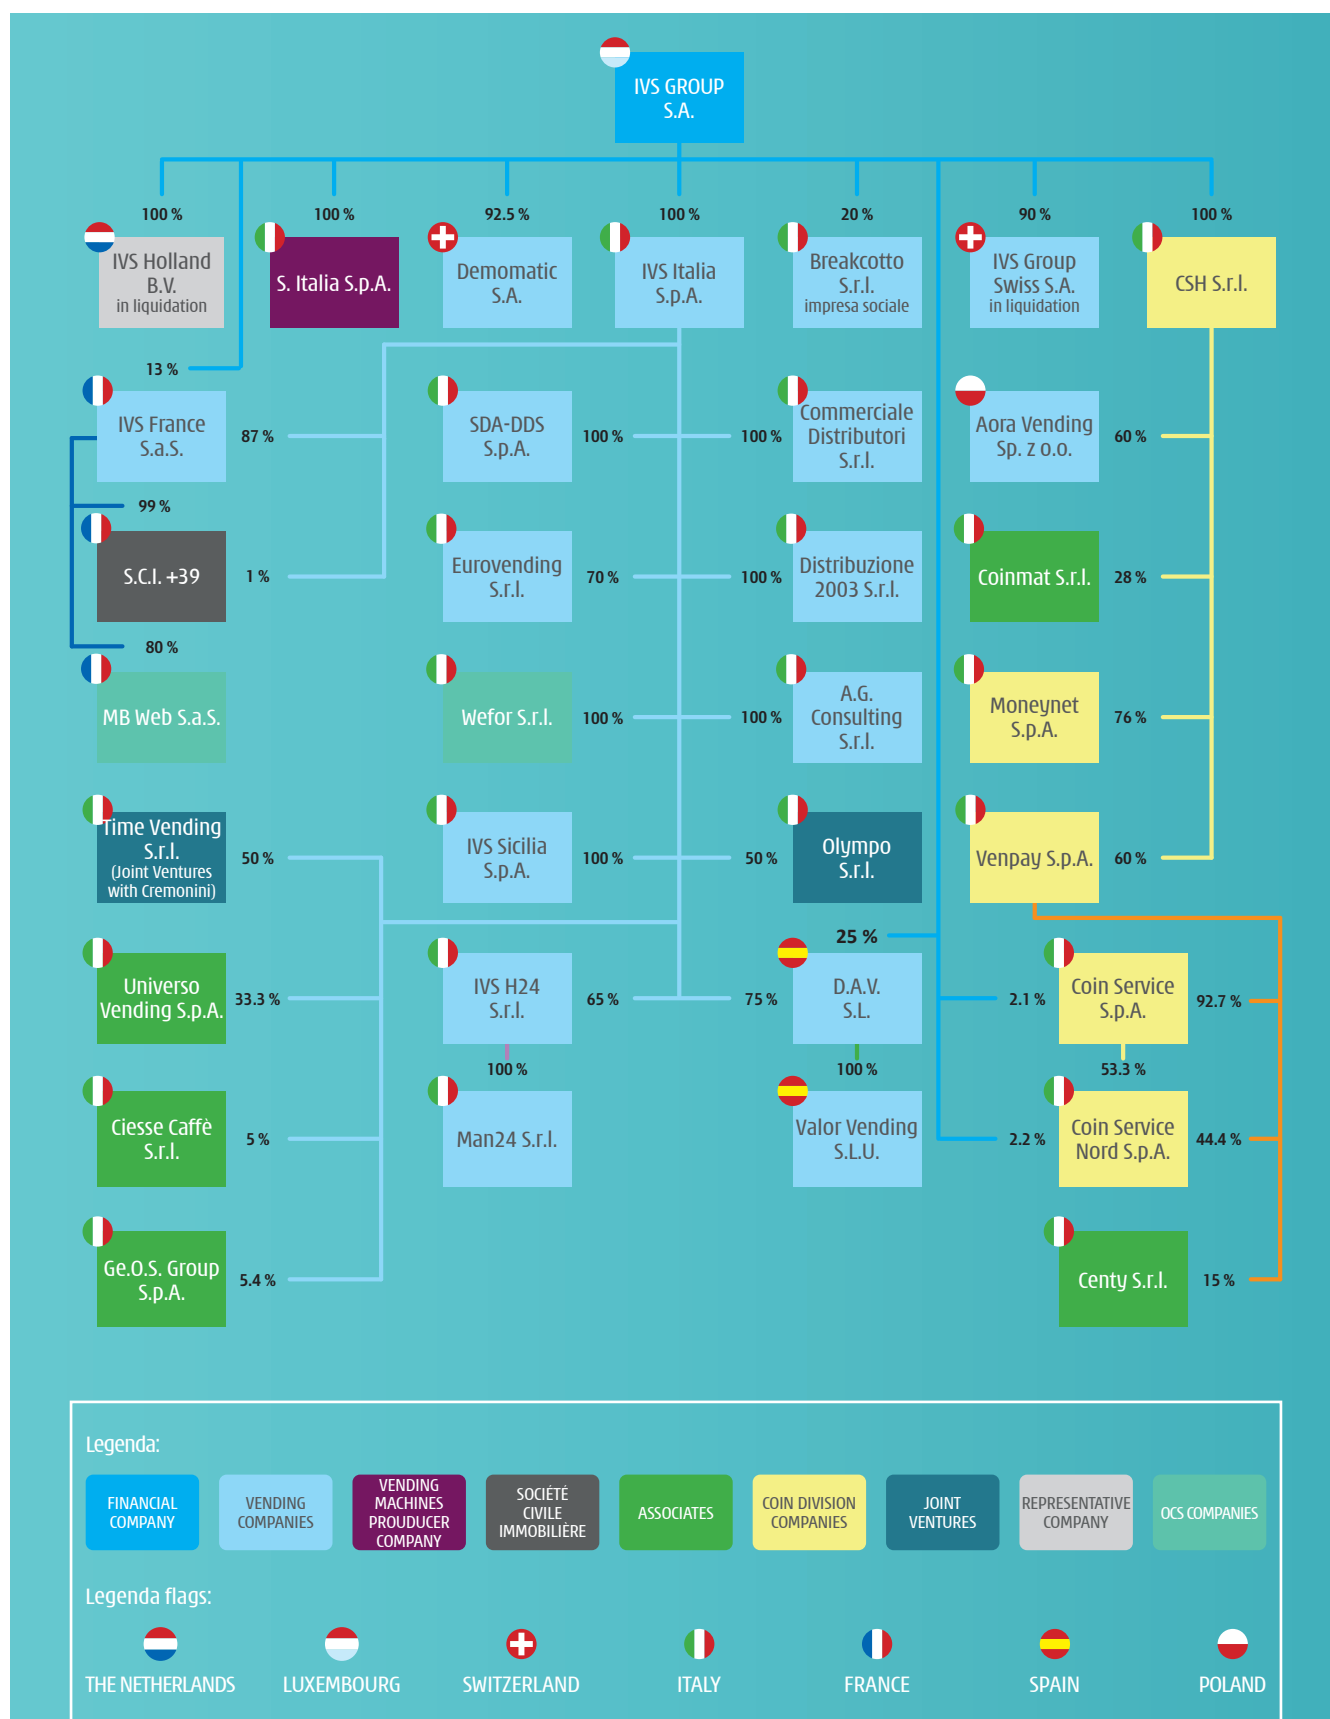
IVS GROUP S.A.

100 %
IVS Holland B.V.
in liquidation

100 %
S. Italia S.p.A.

92.5 %
Demomatic S.A.

100 %
IVS Italia S.p.A.

20 %
Breakcotto S.r.l.
impresa sociale

90 %
IVS Group Swiss S.A.
in liquidation

100 %
CSH S.r.l.

13 %
IVS France S.a.S.
87 %

SDA-DDS S.p.A.
100 %
100 %
Commerciale Distributori S.r.l.

Aora Vending Sp. z o.o.
60 %

99 %
S.C.I. +39
1 %

Eurovending S.r.l.
70 %
100 %
Distribuzione 2003 S.r.l.

Coinmat S.r.l.
28 %

80 %
MB Web S.a.S.

Wefor S.r.l.
100 %
100 %
A.G. Consulting S.r.l.

Moneynet S.p.A.
76 %

Time Vending S.r.l.
(Joint Ventures with Cremonini)
50 %

IVS Sicilia S.p.A.
100 %
50 %
Olympo S.r.l.

Venpay S.p.A.
60 %

25 %

Universo Vending S.p.A.
33.3 %

IVS H24 S.r.l.
65 %
75 %
D.A.V. S.L.

2.1 %
Coin Service S.p.A.
92.7 %

100 %
Man24 S.r.l.

100 %
Valor Vending S.L.U.

53.3 %
2.2 %
Coin Service Nord S.p.A.
44.4 %

Ciesse Caffè S.r.l.
5 %

Ge.O.S. Group S.p.A.
5.4 %

Centy S.r.l.
15 %

Legenda:
FINANCIAL COMPANY
VENDING COMPANIES
VENDING MACHINES PROUDUCER COMPANY
SOCIÉTÉ CIVILE IMMOBILIÈRE
ASSOCIATES
COIN DIVISION COMPANIES
JOINT VENTURES
REPRESENTATIVE COMPANY
OCS COMPANIES

Legenda flags:
THE NETHERLANDS
LUXEMBOURG
SWITZERLAND
ITALY
FRANCE
SPAIN
POLAND